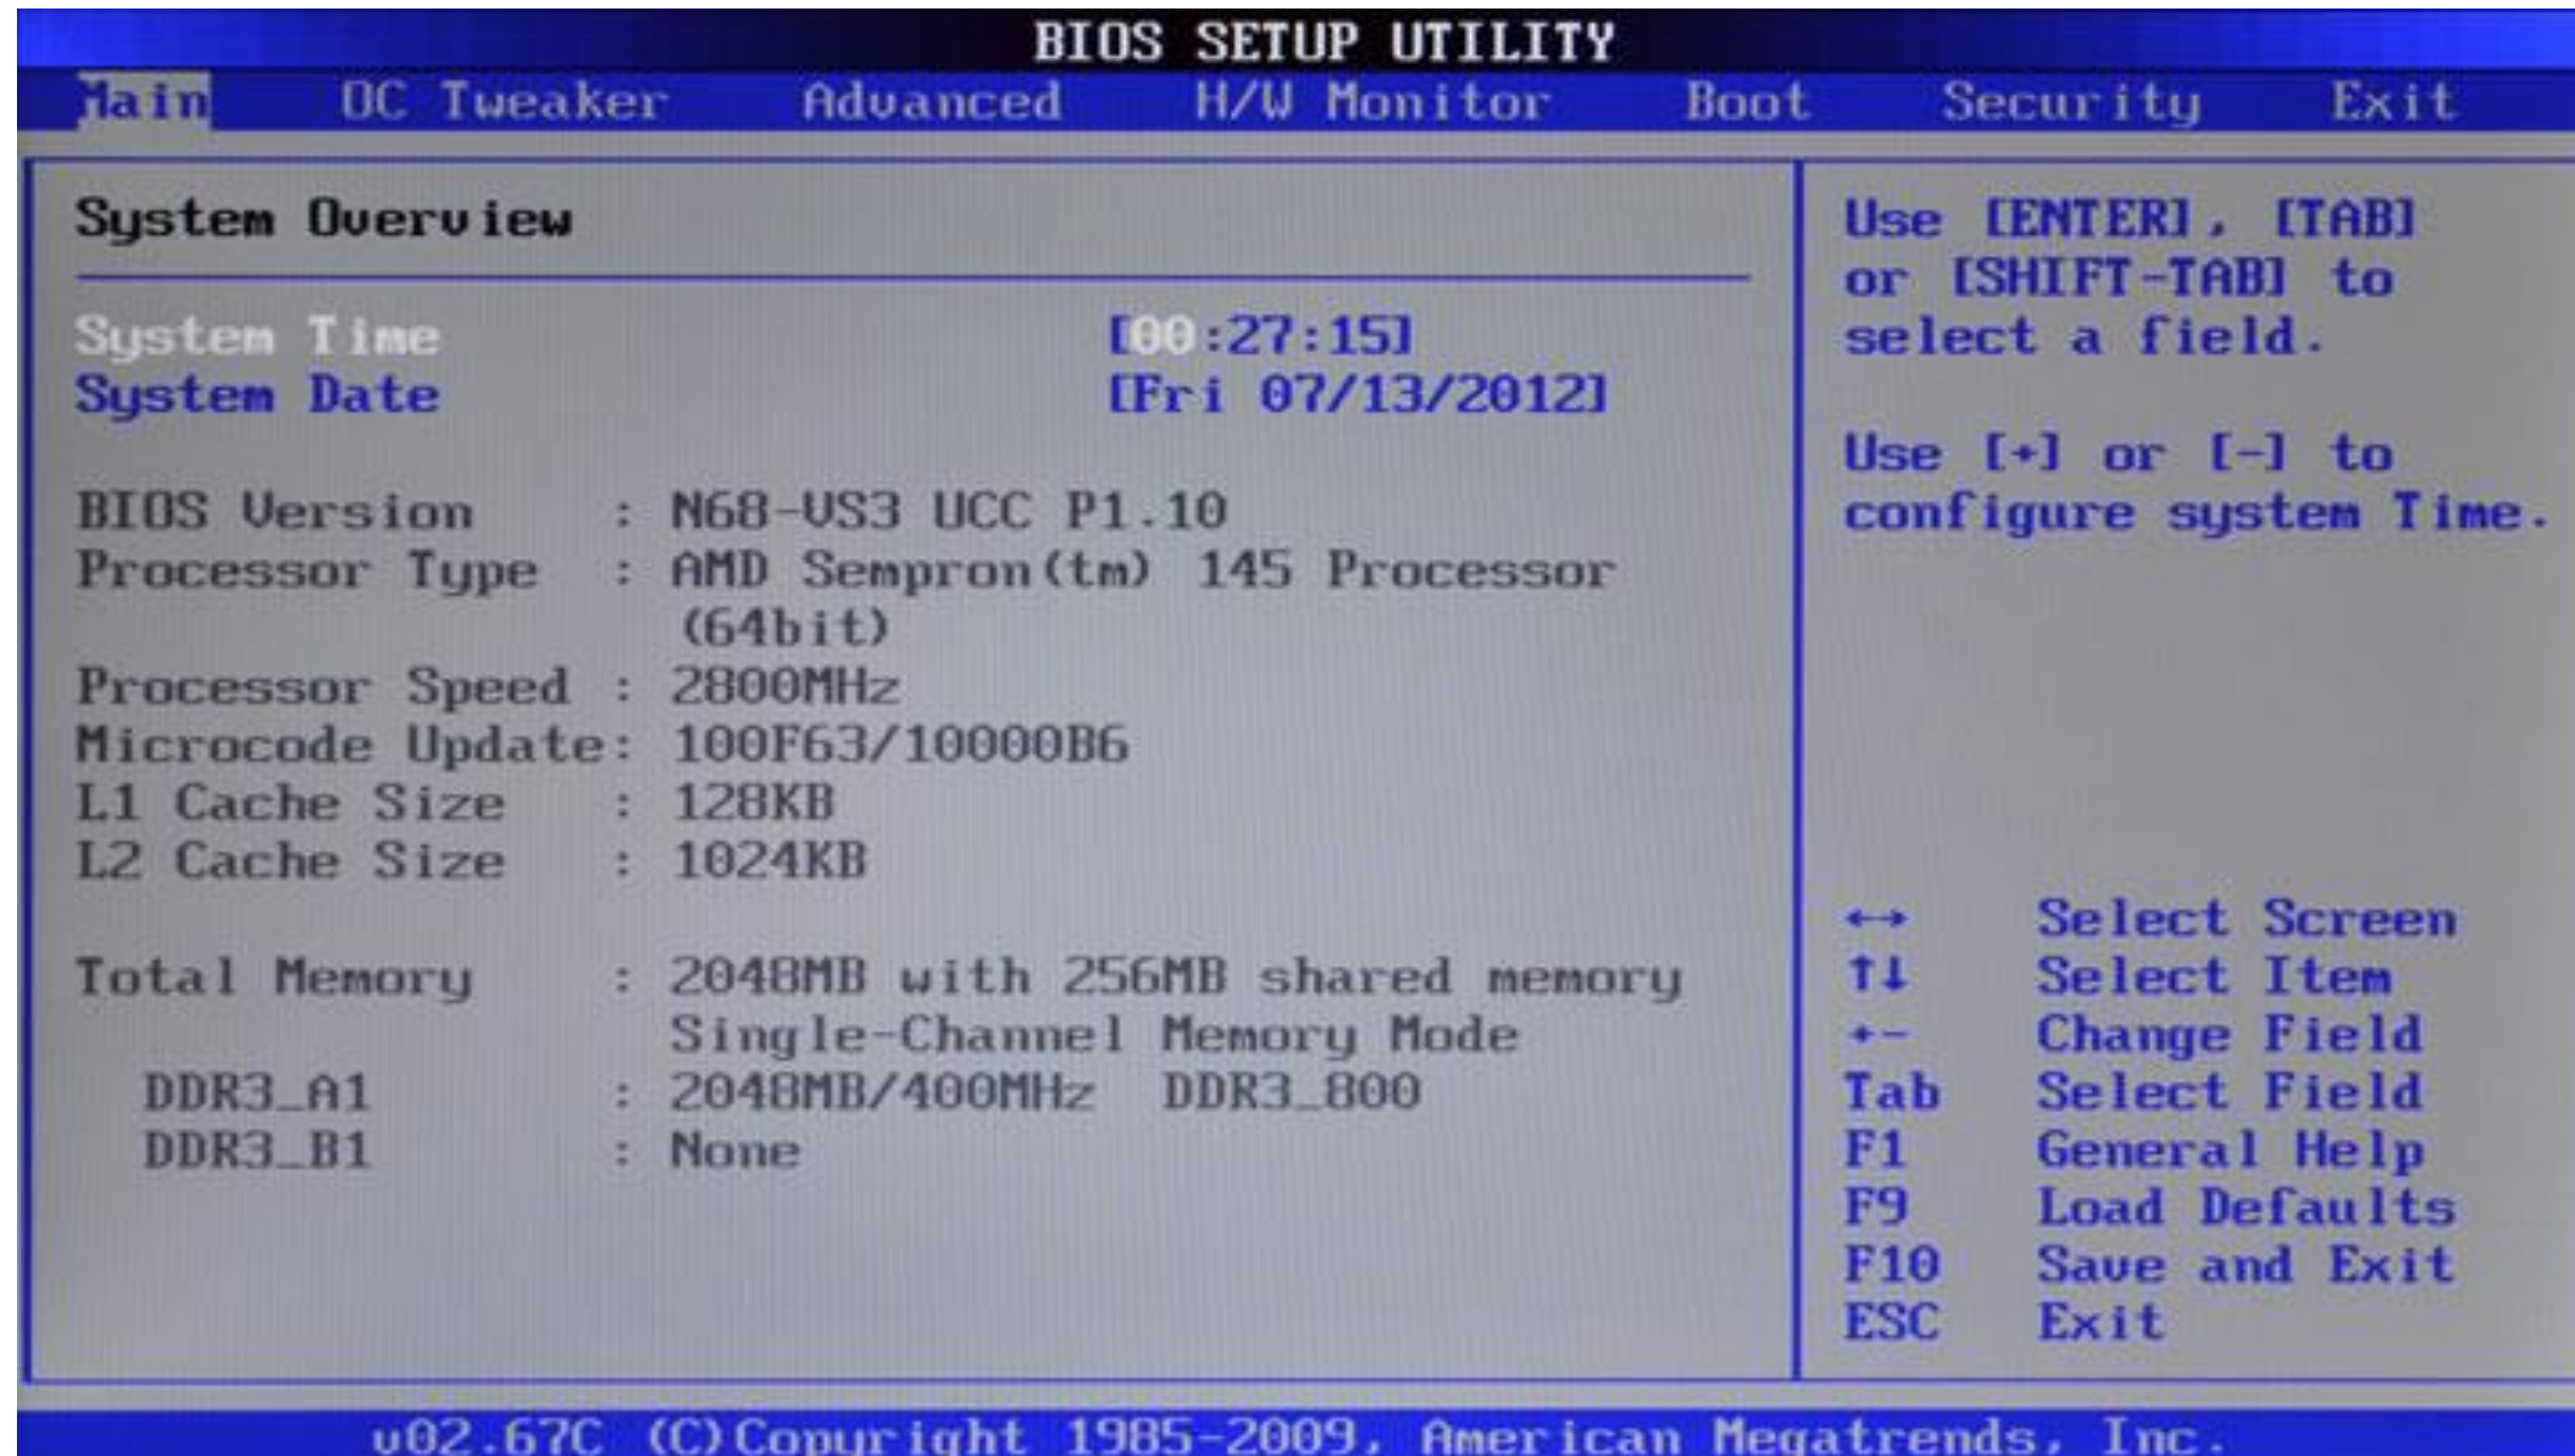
BIOS SETUP UTILITY

Main OC Tweaker Advanced H/W Monitor Boot Security Exit

System Overview

System Time [00:27:15]
System Date [Fri 07/13/2012]

BIOS Version : N68-VS3 UCC P1.10
Processor Type : AMD Sempron(tm) 145 Processor (64bit)
Processor Speed : 2800MHz
Microcode Update: 100F63/10000B6
L1 Cache Size : 128KB
L2 Cache Size : 1024KB

Total Memory : 2048MB with 256MB shared memory
Single-Channel Memory Mode
DDR3_A1 : 2048MB/400MHz DDR3_800
DDR3_B1 : None

Use [ENTER], [TAB] or [SHIFT-TAB] to select a field.

Use [+] or [-] to configure system Time.

↔ Select Screen
↑↓ Select Item
+- Change Field
Tab Select Field
F1 General Help
F9 Load Defaults
F10 Save and Exit
ESC Exit

v02.67C (C)Copyright 1985-2009, American Megatrends, Inc.